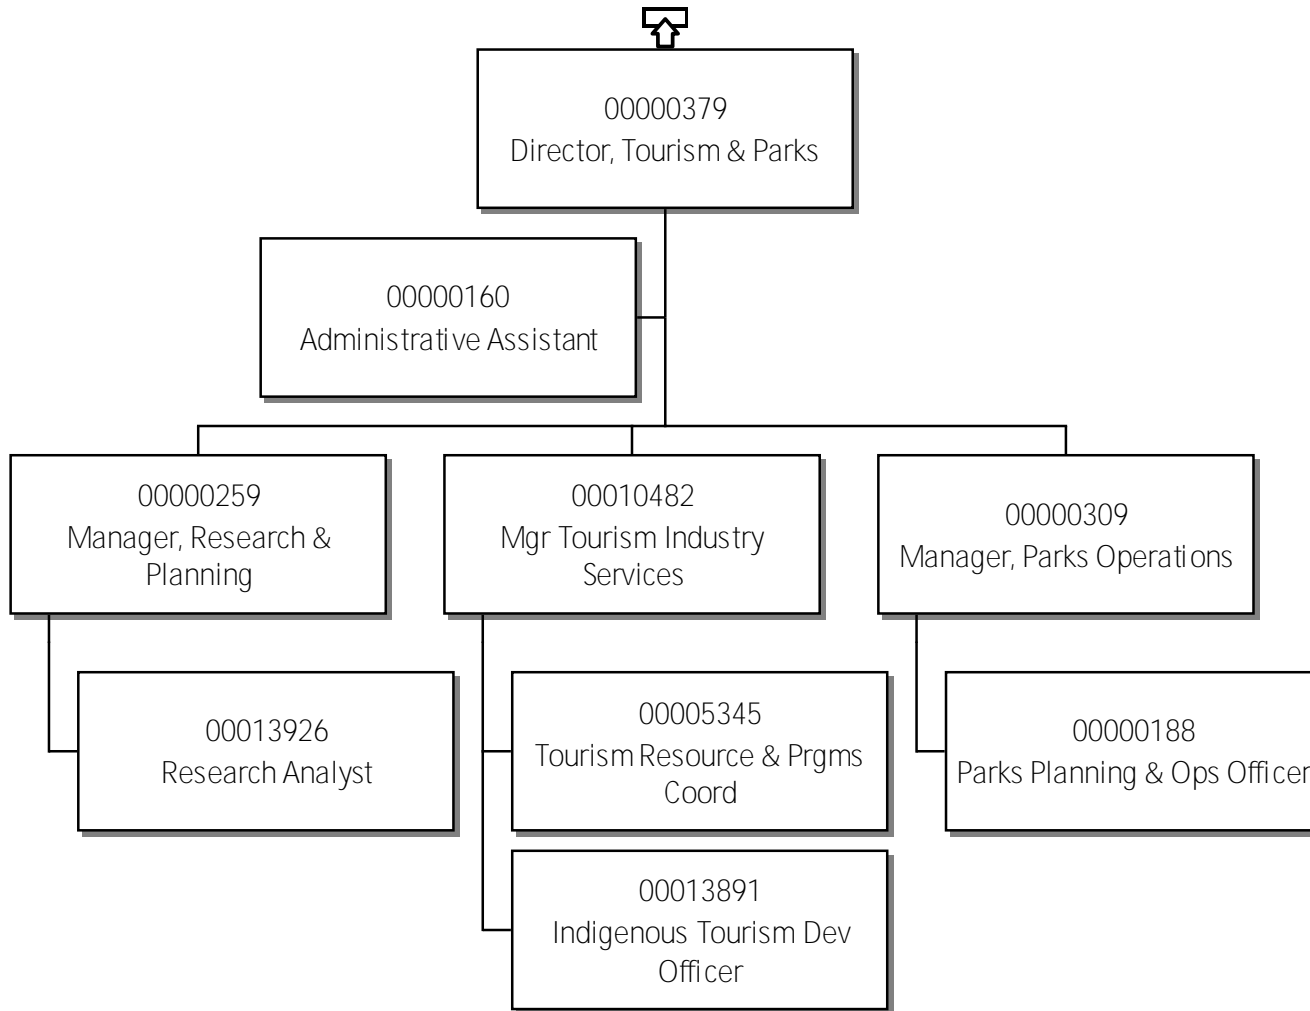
00000379
Director, Tourism & Parks

00000160
Administrative Assistant

00000259
Manager, Research & Planning

00010482
Mgr Tourism Industry Services

00000309
Manager, Parks Operations

00013926
Research Analyst

00005345
Tourism Resource & Prgms Coord

00000188
Parks Planning & Ops Officer

00013891
Indigenous Tourism Dev Officer